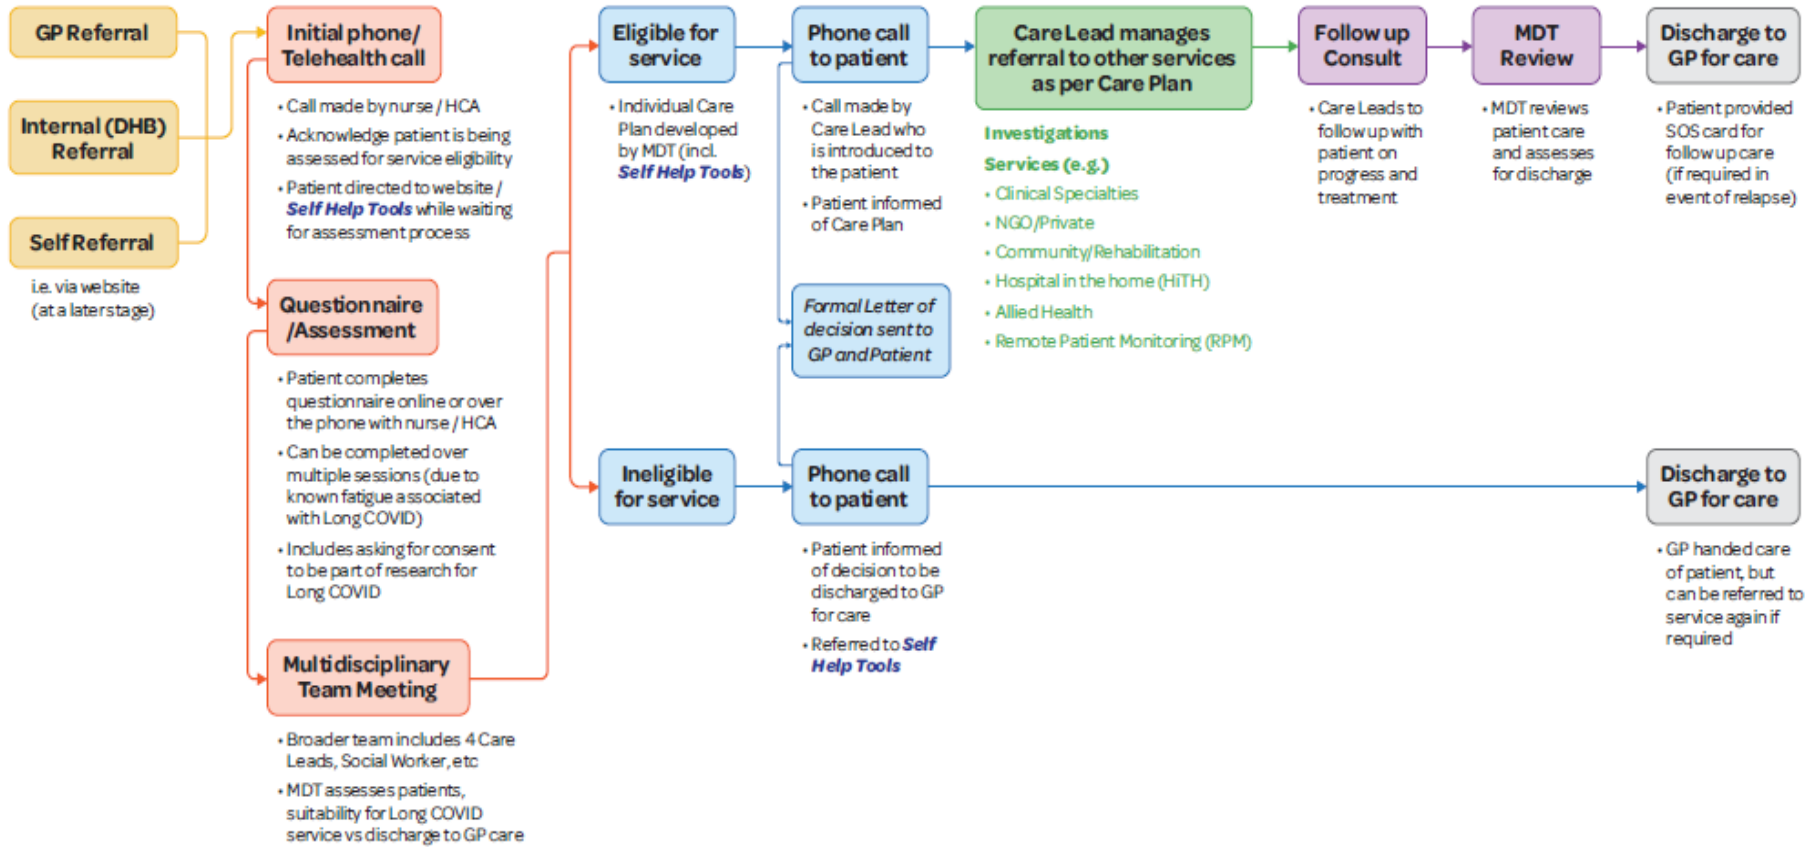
GP Referral

Internal (DHB) Referral

Self Referral

i.e. via website (at a later stage)

Initial phone/ Telehealth call

• Call made by nurse / HCA
• Acknowledge patient is being assessed for service eligibility
• Patient directed to website / Self Help Tools while waiting for assessment process

Questionnaire /Assessment

• Patient completes questionnaire online or over the phone with nurse / HCA
• Can be completed over multiple sessions (due to known fatigue associated with Long COVID)
• Includes asking for consent to be part of research for Long COVID

Multidisciplinary Team Meeting

• Broader team includes 4 Care Leads, Social Worker, etc
• MDT assesses patients, suitability for Long COVID service vs discharge to GP care

Eligible for service

• Individual Care Plan developed by MDT (incl. Self Help Tools)

Ineligible for service

Phone call to patient

• Call made by Care Lead who is introduced to the patient
• Patient informed of Care Plan

Formal Letter of decision sent to GP and Patient

Phone call to patient

• Patient informed of decision to be discharged to GP for care
• Referred to Self Help Tools

Care Lead manages referral to other services as per Care Plan

Investigations

Services (e.g.)
• Clinical Specialties
• NGO/Private
• Community/Rehabilitation
• Hospital in the home (HiTH)
• Allied Health
• Remote Patient Monitoring (RPM)

Follow up Consult

• Care Leads to follow up with patient on progress and treatment

MDT Review

• MDT reviews patient care and assesses for discharge

Discharge to GP for care

• Patient provided SOS card for follow up care (if required in event of relapse)

Discharge to GP for care

• GP handed care of patient, but can be referred to service again if required